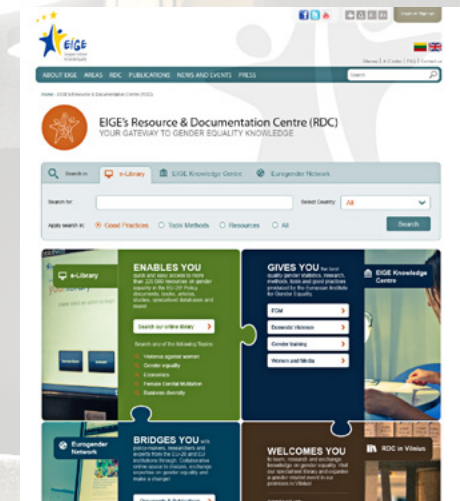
EIGE

ABOUT EIGE AREAS RDC PUBLICATIONS NEWS AND EVENTS PRESS

Search

EIGE's Resource & Documentation Centre (RDC)
YOUR GATEWAY TO GENDER EQUALITY KNOWLEDGE

Search in: e-Library EIGE Knowledge Centre Eurogender Network

Search for: Select Country: All

Apply search in: Good Practices Tools Methods Resources All

Search

e-Library

ENABLES YOU
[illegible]

Search our online library

Violence against women
Gender equality
Economics
Female Genital Mutilation
Business diversity

GIVES YOU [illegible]

EIGE Knowledge Centre

FGM
Domestic violence
Gender training
Women and Media

Eurogender Network

BRIDGES YOU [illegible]

WELCOMES YOU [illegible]

RDC in Vilnius